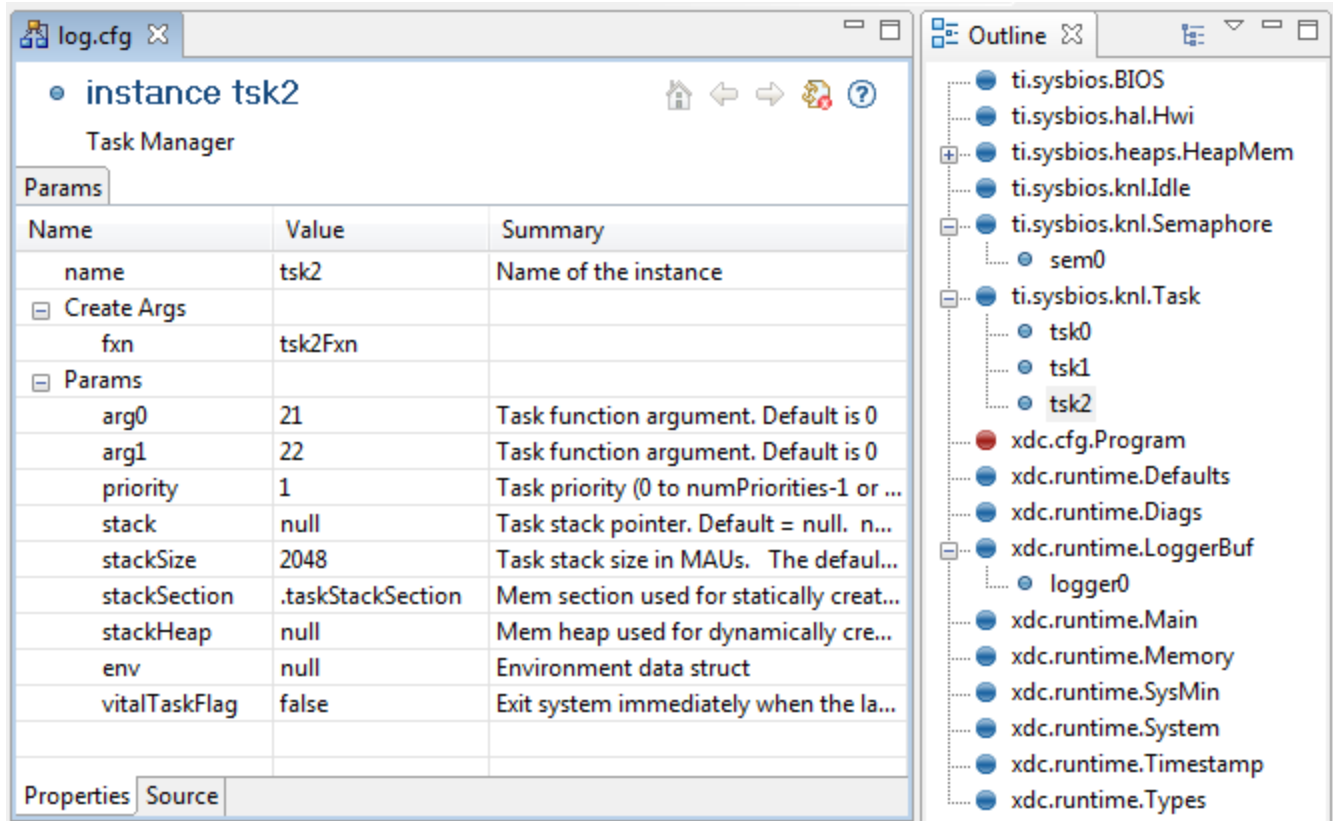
log.cfg

instance tsk2

Task Manager

Params

| Name | Value | Summary |
|---|---|---|
| name | tsk2 | Name of the instance |
| Create Args | | |
| fxn | tsk2Fxn | |
| Params | | |
| arg0 | 21 | Task function argument. Default is 0 |
| arg1 | 22 | Task function argument. Default is 0 |
| priority | 1 | Task priority (0 to numPriorities-1 or ... |
| stack | null | Task stack pointer. Default = null. n... |
| stackSize | 2048 | Task stack size in MAUs. The defaul... |
| stackSection | .taskStackSection | Mem section used for statically creat... |
| stackHeap | null | Mem heap used for dynamically cre... |
| env | null | Environment data struct |
| vitalTaskFlag | false | Exit system immediately when the la... |

Properties Source

Outline

ti.sysbios.BIOS
ti.sysbios.hal.Hwi
ti.sysbios.heaps.HeapMem
ti.sysbios.knl.Idle
ti.sysbios.knl.Semaphore
sem0
ti.sysbios.knl.Task
tsk0
tsk1
tsk2
xdc.cfg.Program
xdc.runtime.Defaults
xdc.runtime.Diags
xdc.runtime.LoggerBuf
logger0
xdc.runtime.Main
xdc.runtime.Memory
xdc.runtime.SysMin
xdc.runtime.System
xdc.runtime.Timestamp
xdc.runtime.Types